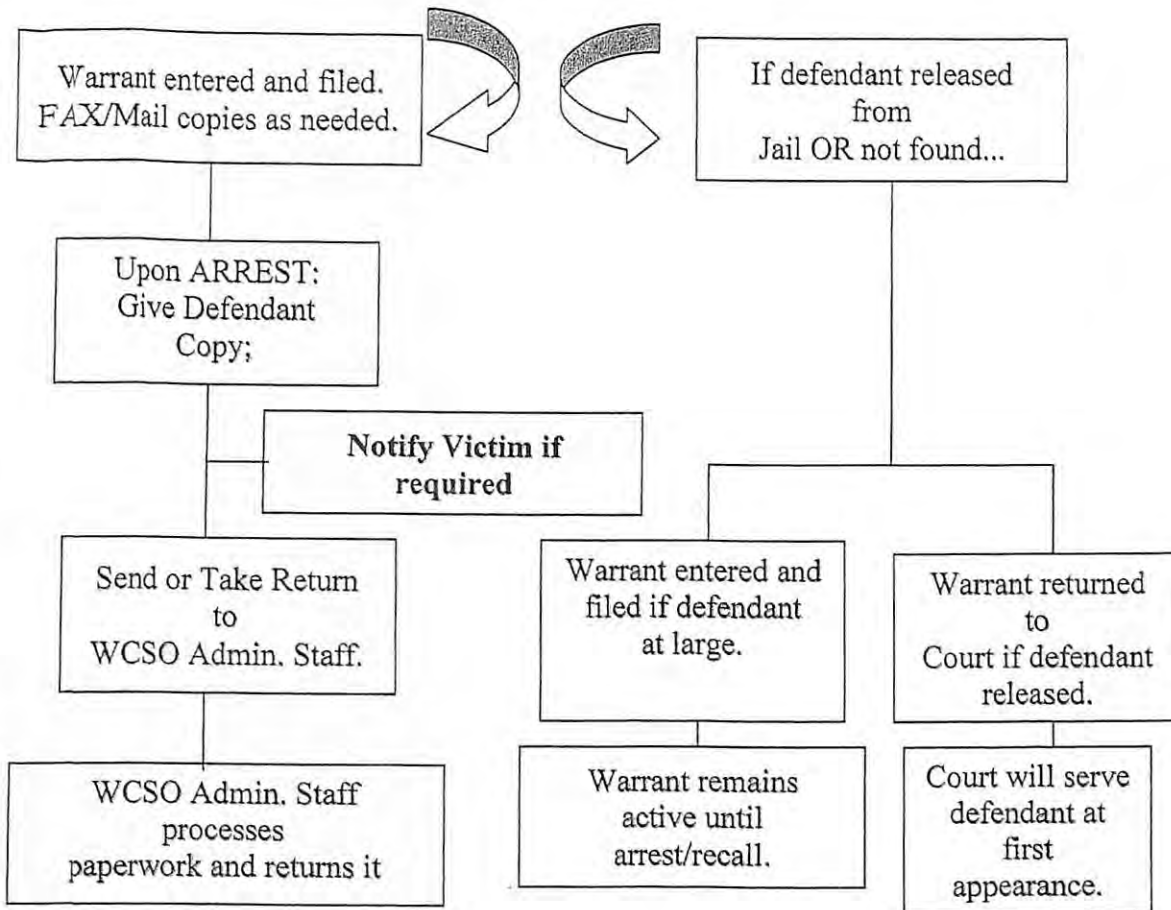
Warrant entered and filed. FAX/Mail copies as needed.

If defendant released from Jail OR not found...

Upon ARREST: Give Defendant Copy;

**Notify Victim if required**

Send or Take Return to WCSO Admin. Staff.

WCSO Admin. Staff processes paperwork and returns it

Warrant entered and filed if defendant at large.

Warrant remains active until arrest/recall.

Warrant returned to Court if defendant released.

Court will serve defendant at first appearance.